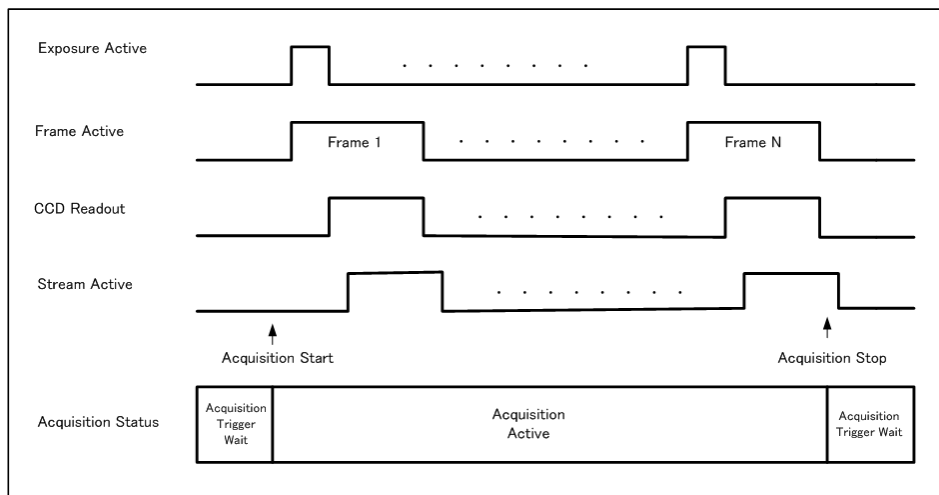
Exposure Active

Frame Active

Frame 1

Frame N

CCD Readout

Stream Active

Acquisition Start

Acquisition Stop

Acquisition Status

Acquisition Trigger Wait

Acquisition Active

Acquisition Trigger Wait